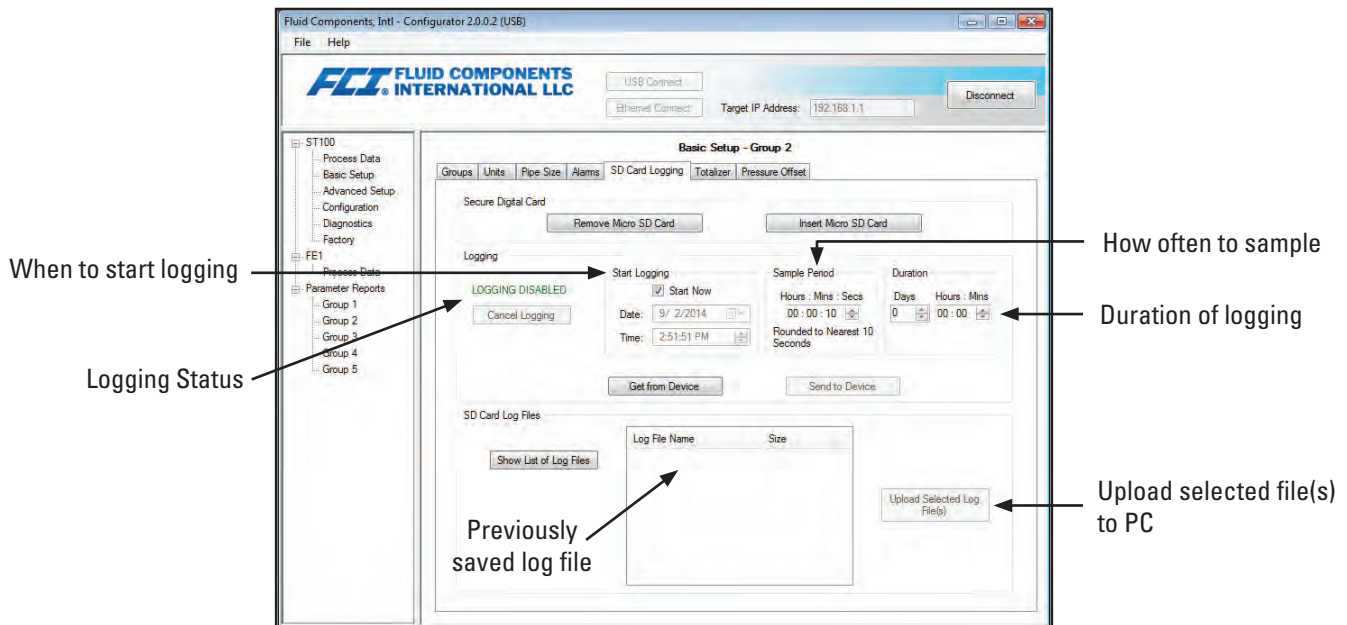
Fluid Components, Intl - Configurator 2.0.0.2 (USB)

File Help

FCI FLUID COMPONENTS INTERNATIONAL LLC

USB Connect

Ethernet Connect

Target IP Address: 192.168.1.1

Disconnect

ST100
Process Data
Basic Setup
Advanced Setup
Configuration
Diagnostics
Factory
FE1
Process Data
Parameter Reports
Group 1
Group 2
Group 3
Group 4
Group 5

Basic Setup - Group 2

Groups | Units | Pipe Size | Alarms | SD Card Logging | Totalizer | Pressure Offset

Secure Digital Card

Remove Micro SD Card

Insert Micro SD Card

Logging

LOGGING DISABLED

Cancel Logging

Start Logging

Start Now

Date: 9/ 2/2014

Time: 2:51:51 PM

Sample Period

Hours : Mins : Secs

00 : 00 : 10

Rounded to Nearest 10 Seconds

Duration

Days Hours : Mins

0 00 : 00

Get from Device

Send to Device

SD Card Log Files

Show List of Log Files

Log File Name Size

Upload Selected Log File(s)

When to start logging

How often to sample

Duration of logging

Logging Status

Previously saved log file

Upload selected file(s) to PC